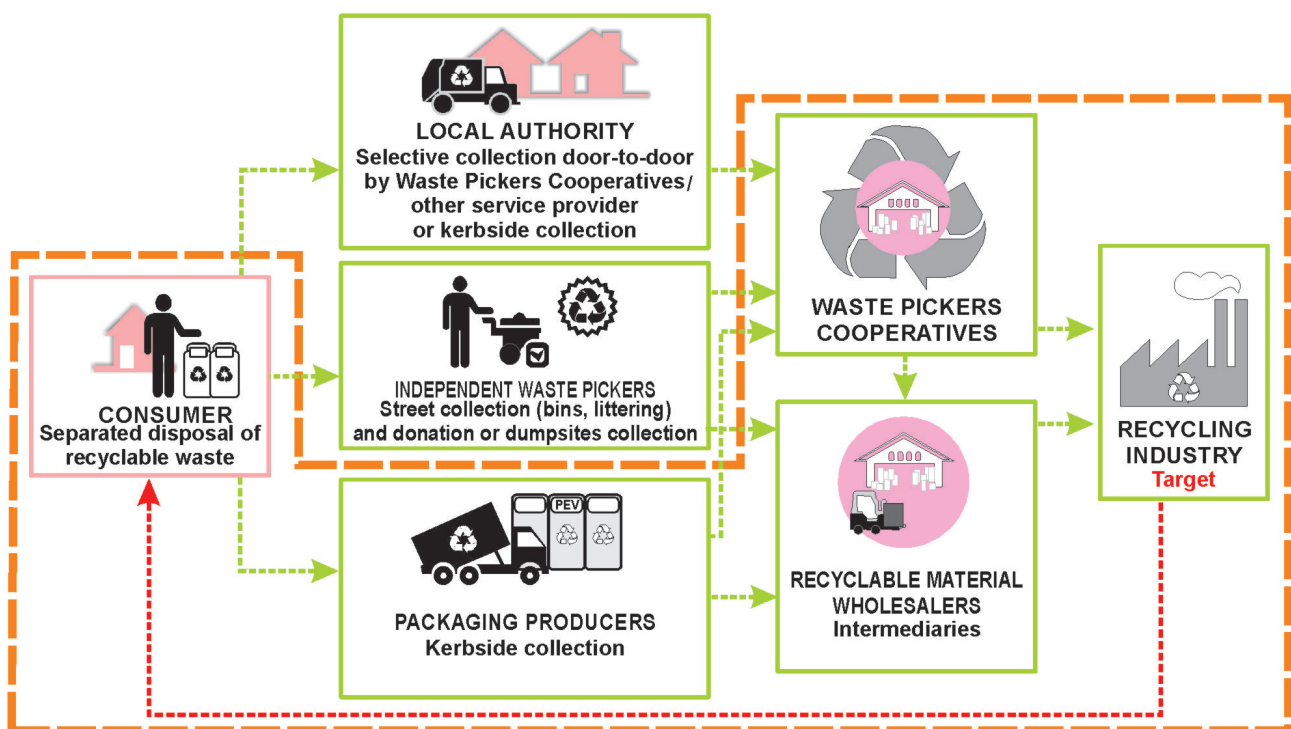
LOCAL AUTHORITY
Selective collection door-to-door by Waste Pickers Cooperatives/ other service provider or kerbside collection

CONSUMER
Separated disposal of recyclable waste

INDEPENDENT WASTE PICKERS
Street collection (bins, littering) and donation or dumpsites collection

PEV

PACKAGING PRODUCERS
Kerbside collection

WASTE PICKERS COOPERATIVES

RECYCLABLE MATERIAL WHOLESALERS
Intermediaries

RECYCLING INDUSTRY
Target